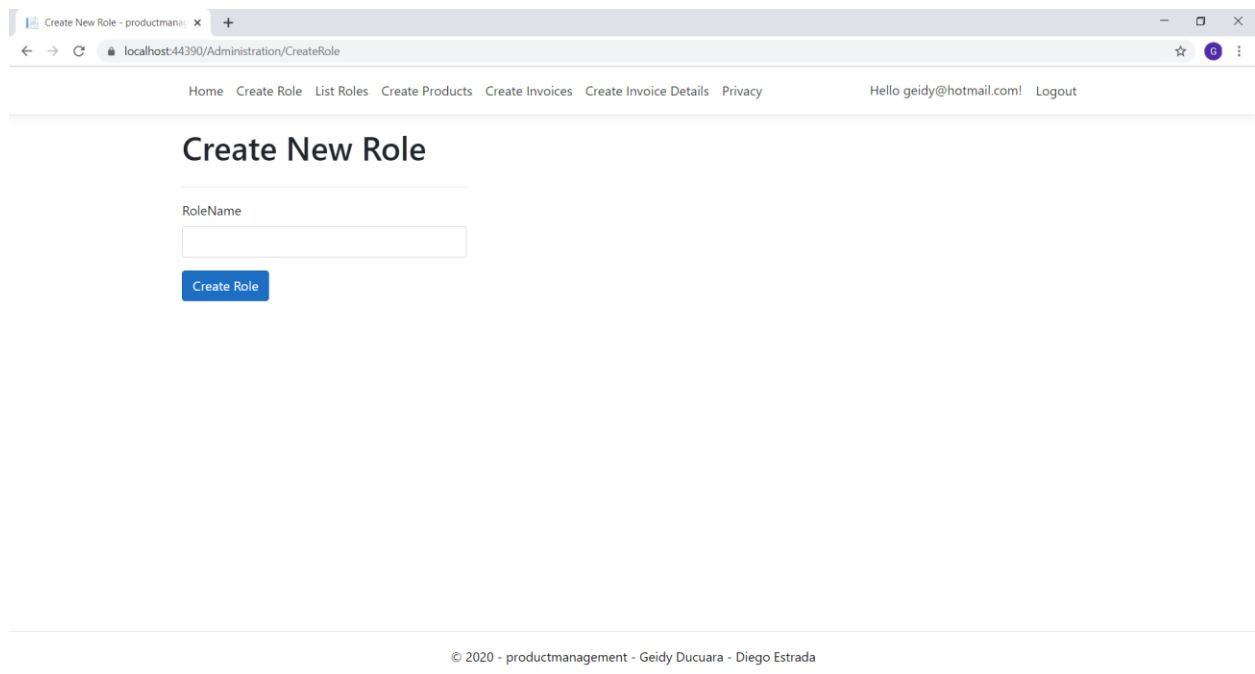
Create New Role - productmana

localhost:44390/Administration/CreateRole

Home Create Role List Roles Create Products Create Invoices Create Invoice Details Privacy Hello geidy@hotmail.com! Logout

Create New Role

RoleName

Create Role

© 2020 - productmanagement - Geidy Ducuara - Diego Estrada